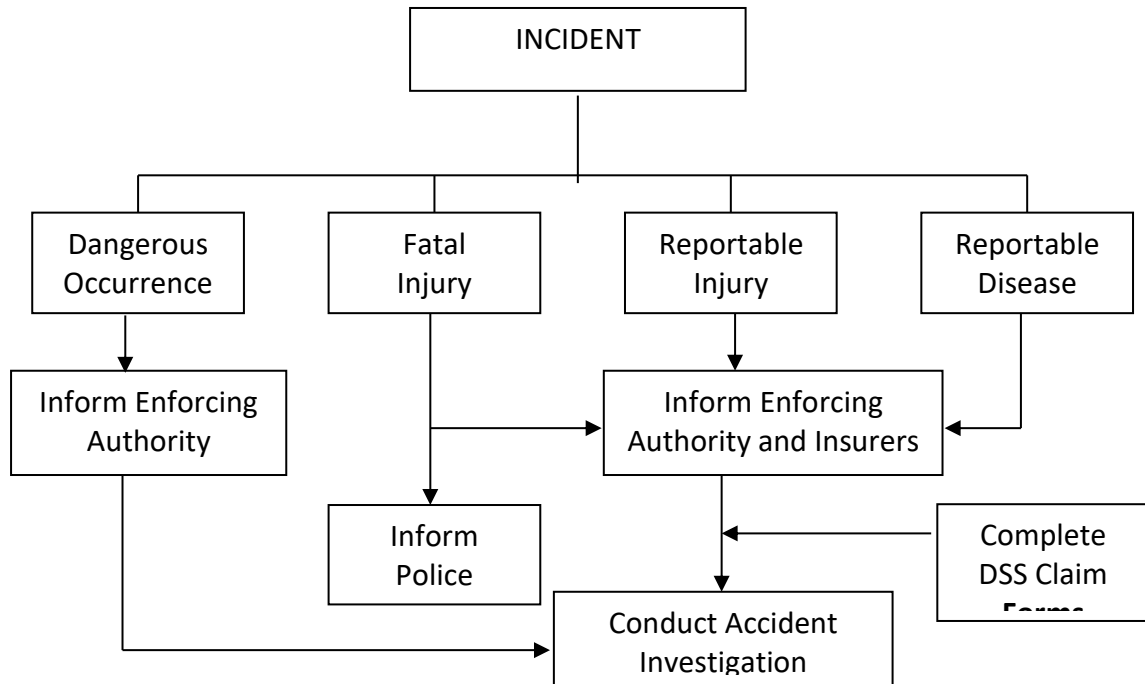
INCIDENT

Dangerous Occurrence

Fatal Injury

Reportable Injury

Reportable Disease

Inform Enforcing Authority

Inform Enforcing Authority and Insurers

Inform Police

Complete DSS Claim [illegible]

Conduct Accident Investigation